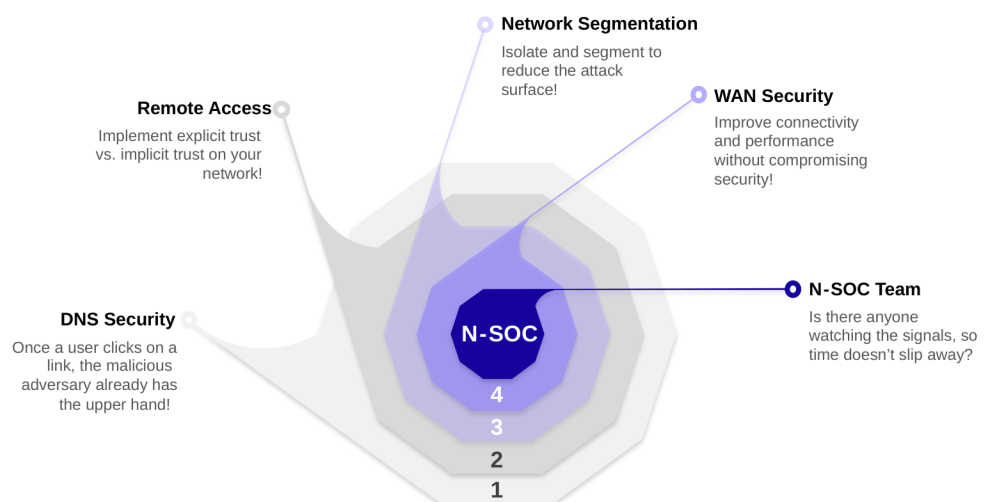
Network Segmentation
Isolate and segment to reduce the attack surface!

Remote Access
Implement explicit trust vs. implicit trust on your network!

WAN Security
Improve connectivity and performance without compromising security!

DNS Security
Once a user clicks on a link, the malicious adversary already has the upper hand!

N-SOC Team
Is there anyone watching the signals, so time doesn't slip away?

N-SOC
4
3
2
1